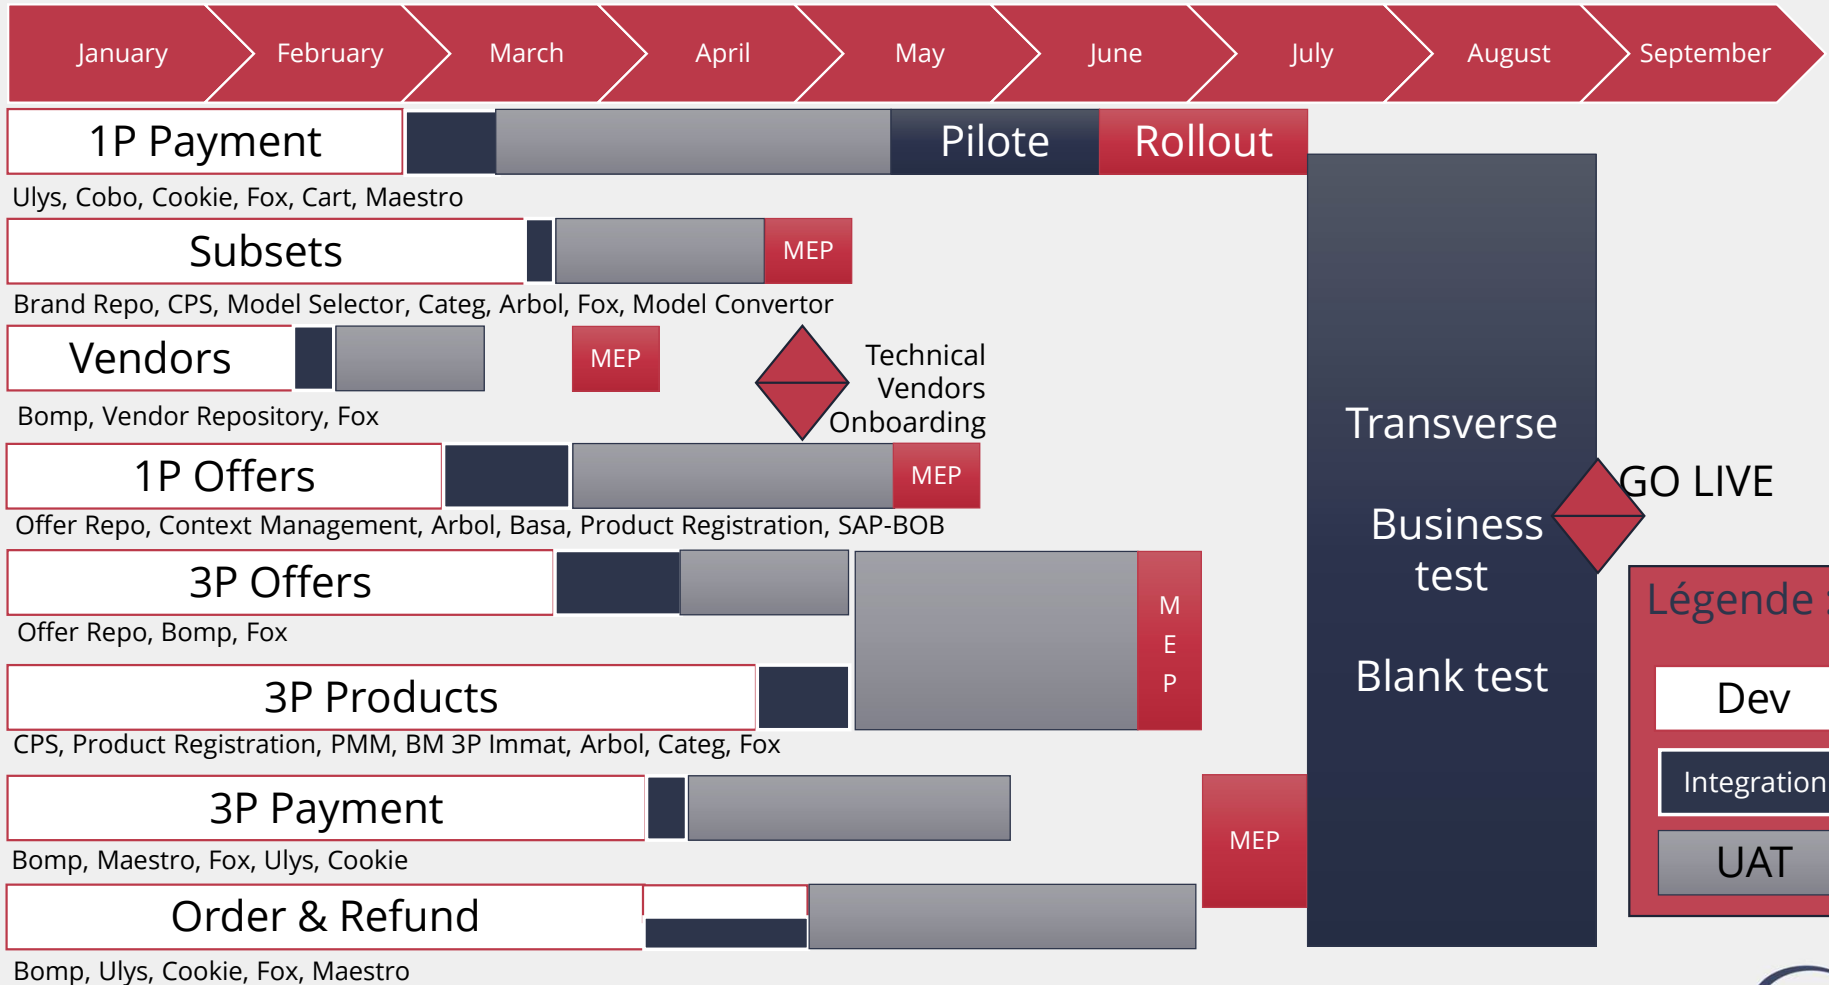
January February March April May June July August September

1P Payment

Pilote

Rollout

Ulys, Cobo, Cookie, Fox, Cart, Maestro

Subsets

MEP

Brand Repo, CPS, Model Selector, Categ, Arbol, Fox, Model Convertor

Vendors

MEP

Technical Vendors Onboarding

Bomp, Vendor Repository, Fox

1P Offers

MEP

Offer Repo, Context Management, Arbol, Basa, Product Registration, SAP-BOB

3P Offers

M E P

Offer Repo, Bomp, Fox

3P Products

CPS, Product Registration, PMM, BM 3P Immat, Arbol, Categ, Fox

3P Payment

MEP

Bomp, Maestro, Fox, Ulys, Cookie

Order & Refund

Bomp, Ulys, Cookie, Fox, Maestro

Transverse

Business test

Blank test

GO LIVE

Légende

Dev

Integration

UAT